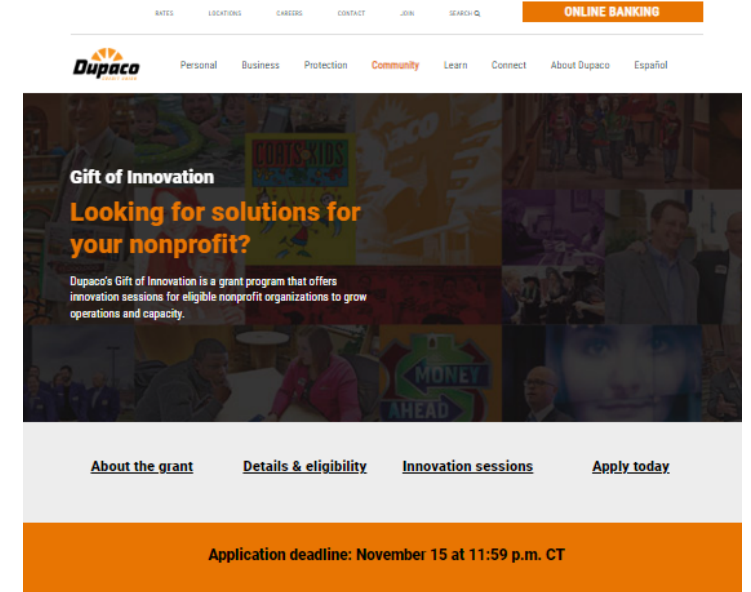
RATES LOCATIONS CAREERS CONTACT JOIN SEARCH

ONLINE BANKING

Dupaco

Personal Business Protection Community Learn Connect About Dupaco Español

Gift of Innovation

Looking for solutions for your nonprofit?

Dupaco's Gift of Innovation is a grant program that offers innovation sessions for eligible nonprofit organizations to grow operations and capacity.

About the grant Details & eligibility Innovation sessions Apply today

Application deadline: November 15 at 11:59 p.m. CT